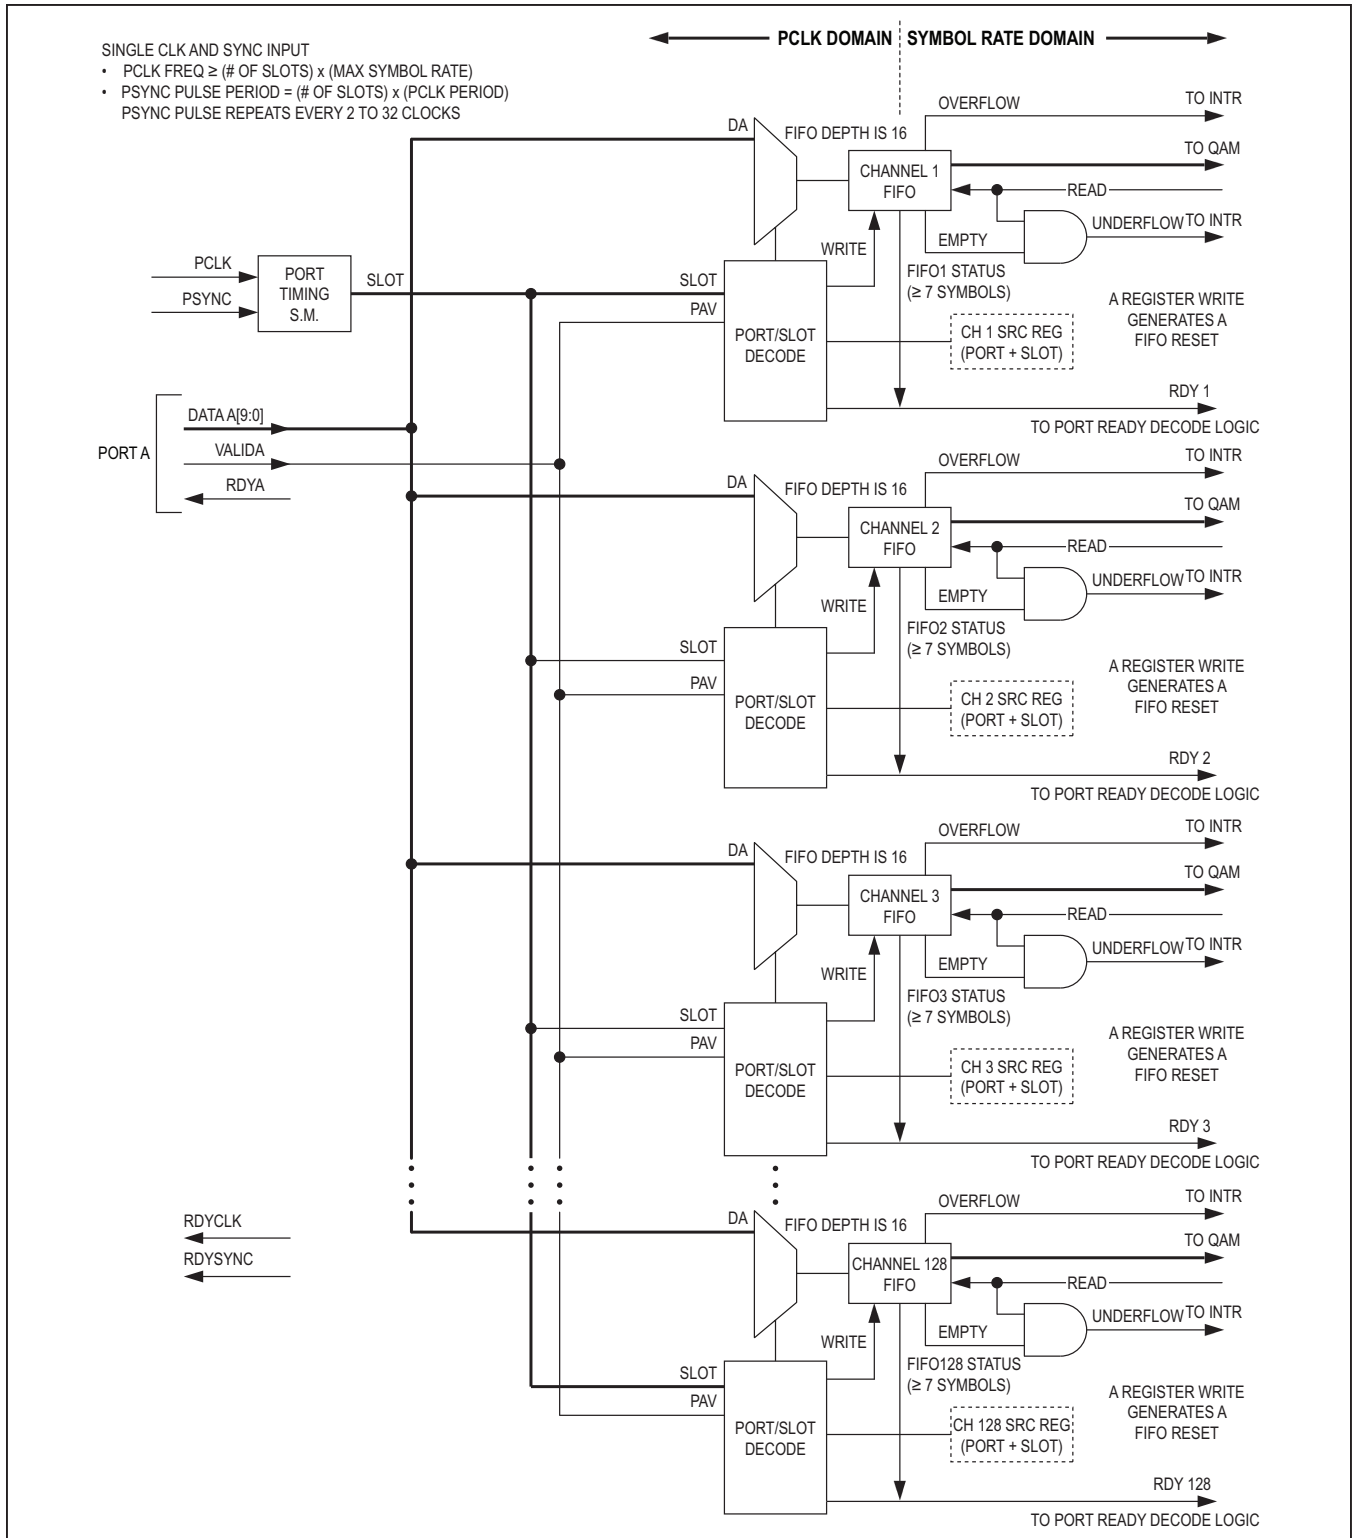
PCLK DOMAIN SYMBOL RATE DOMAIN

SINGLE CLK AND SYNC INPUT
• PCLK FREQ ≥ (# OF SLOTS) x (MAX SYMBOL RATE)
• PSYNC PULSE PERIOD = (# OF SLOTS) x (PCLK PERIOD)
PSYNC PULSE REPEATS EVERY 2 TO 32 CLOCKS

DA
FIFO DEPTH IS 16
OVERFLOW
TO INTR
TO QAM
CHANNEL 1 FIFO
READ
UNDERFLOW
TO INTR
EMPTY
WRITE
PCLK
PSYNC
PORT TIMING S.M.
SLOT
SLOT
PAV
PORT/SLOT DECODE
FIFO1 STATUS (≥ 7 SYMBOLS)
CH 1 SRC REG (PORT + SLOT)
A REGISTER WRITE GENERATES A FIFO RESET
RDY 1
TO PORT READY DECODE LOGIC

PORT A
DATA A[9:0]
VALIDA
RDYA

DA
FIFO DEPTH IS 16
OVERFLOW
TO INTR
TO QAM
CHANNEL 2 FIFO
READ
UNDERFLOW
TO INTR
EMPTY
WRITE
FIFO2 STATUS (≥ 7 SYMBOLS)
SLOT
PAV
PORT/SLOT DECODE
CH 2 SRC REG (PORT + SLOT)
A REGISTER WRITE GENERATES A FIFO RESET
RDY 2
TO PORT READY DECODE LOGIC

DA
FIFO DEPTH IS 16
OVERFLOW
TO INTR
TO QAM
CHANNEL 3 FIFO
READ
UNDERFLOW
TO INTR
EMPTY
WRITE
FIFO3 STATUS (≥ 7 SYMBOLS)
SLOT
PAV
PORT/SLOT DECODE
CH 3 SRC REG (PORT + SLOT)
A REGISTER WRITE GENERATES A FIFO RESET
RDY 3
TO PORT READY DECODE LOGIC

RDYCLK
RDYSYNC
DA
FIFO DEPTH IS 16
OVERFLOW
TO INTR
TO QAM
CHANNEL 128 FIFO
READ
UNDERFLOW
TO INTR
EMPTY
WRITE
FIFO128 STATUS (≥ 7 SYMBOLS)
SLOT
PAV
PORT/SLOT DECODE
CH 128 SRC REG (PORT + SLOT)
A REGISTER WRITE GENERATES A FIFO RESET
RDY 128
TO PORT READY DECODE LOGIC